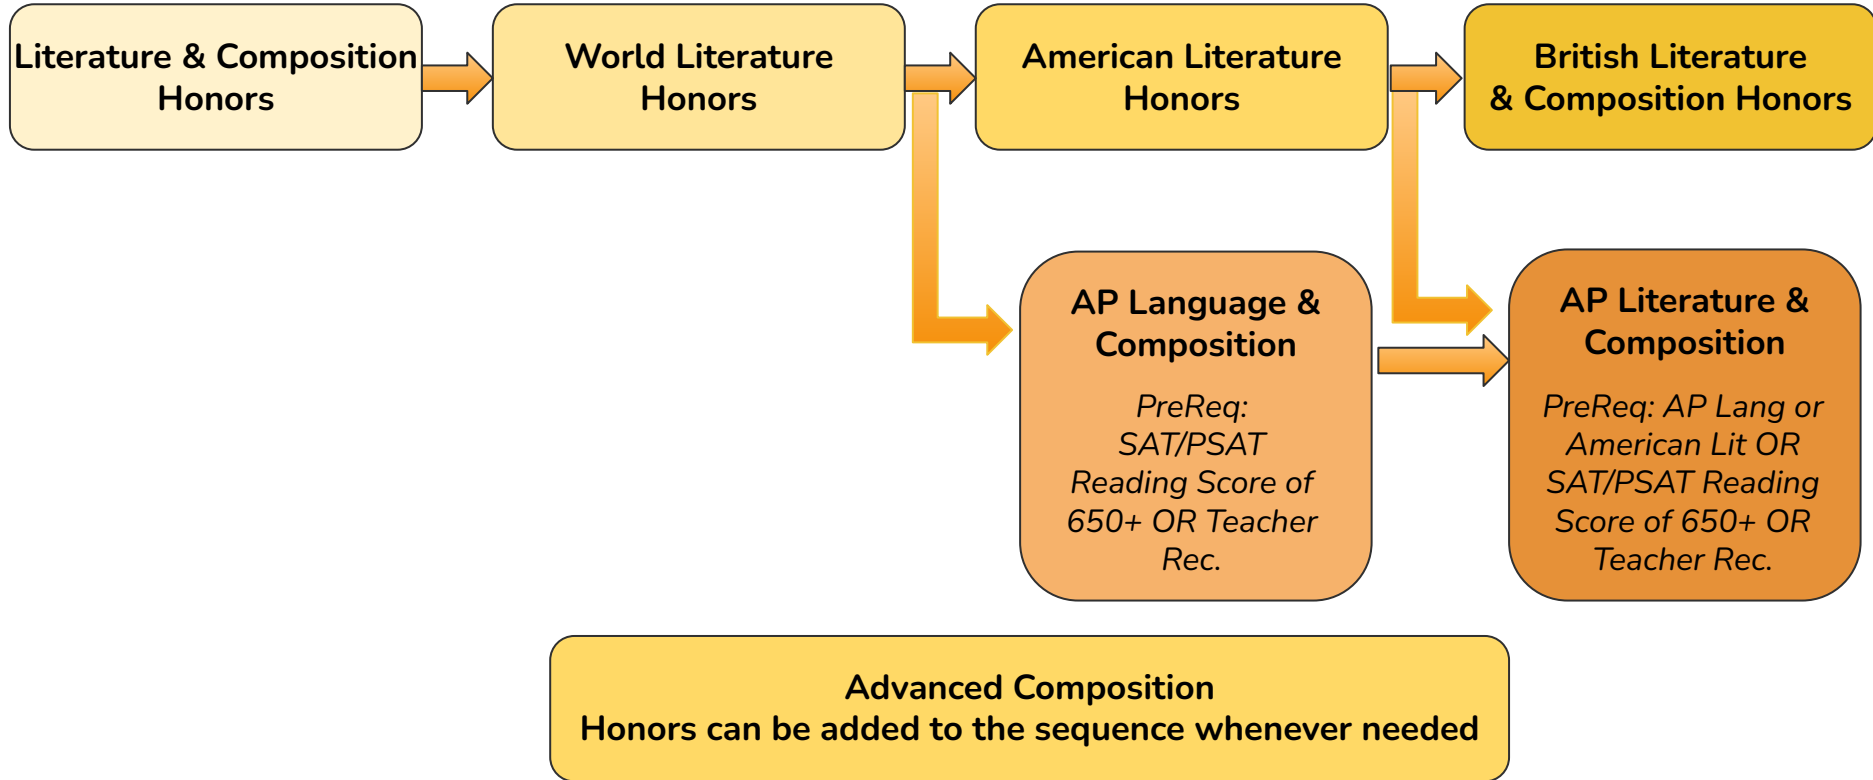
Literature & Composition Honors

World Literature Honors

American Literature Honors

British Literature & Composition Honors

AP Language & Composition

PreReq: SAT/PSAT Reading Score of 650+ OR Teacher Rec.

AP Literature & Composition

PreReq: AP Lang or American Lit OR SAT/PSAT Reading Score of 650+ OR Teacher Rec.

Advanced Composition
Honors can be added to the sequence whenever needed